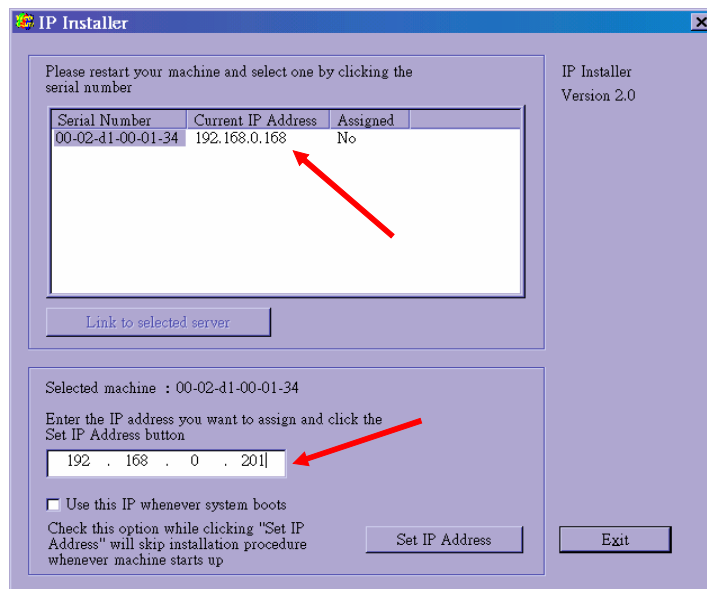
IP Installer

Please restart your machine and select one by clicking the serial number

| Serial Number | Current IP Address | Assigned |
|---|---|---|
| 00-02-d1-00-01-34 | 192.168.0.168 | No |

Link to selected server

IP Installer
Version 2.0

Selected machine : 00-02-d1-00-01-34

Enter the IP address you want to assign and click the Set IP Address button

192 . 168 . 0 . 201

Use this IP whenever system boots

Check this option while clicking "Set IP Address" will skip installation procedure whenever machine starts up

Set IP Address

Exit